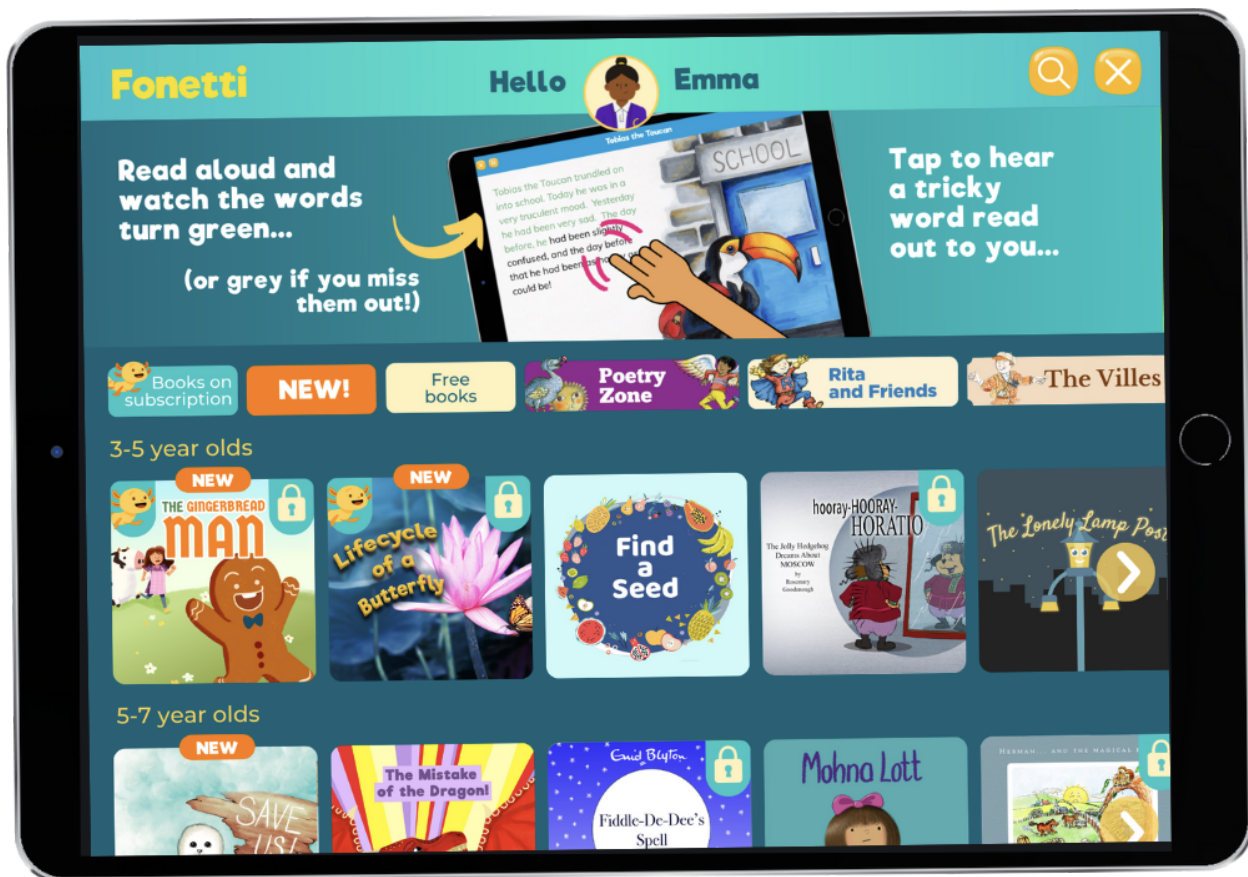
Fonetti

Hello Emma

Read aloud and watch the words turn green...

(or grey if you miss them out!)

Tobias the Toucan

Tobias the Toucan trundled on into school. Today he was in a very truculent mood. Yesterday he had been very sad. The day before, he had been slightly confused, and the day before that he had been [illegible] could be!

SCHOOL

Tap to hear a tricky word read out to you...

Books on subscription

NEW!

Free books

Poetry Zone

Rita and Friends

The Villes

3-5 year olds

NEW

THE GINGERBREAD MAN

NEW

Lifecycle of a Butterfly

Find a Seed

hooray-HOORAY-HORATIO

The Jolly Hedgehog Dreams About MOSCOW

Rosemary Goodenough

The Lonely Lamp Post

5-7 year olds

NEW

SAVE US!

The Mistake of the Dragon!

Enid Blyton

Fiddle-De-Dee's Spell

Mohna Lott

HERMAN... AND THE MAGICAL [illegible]